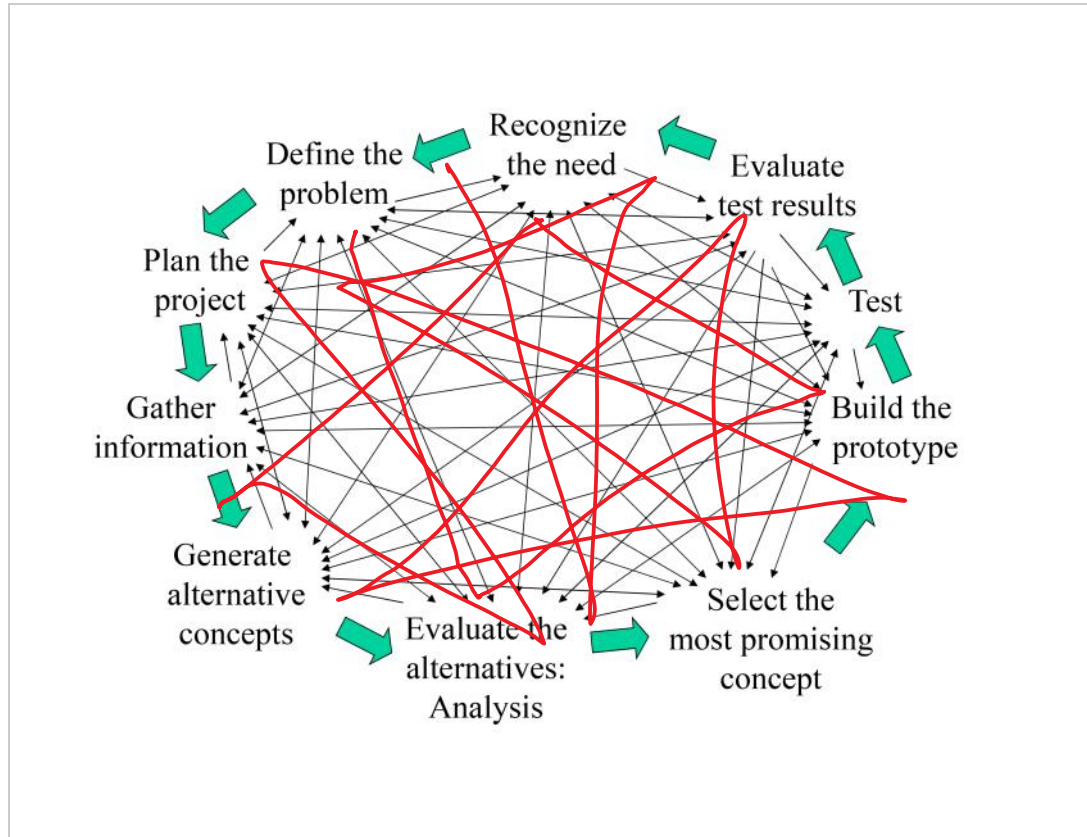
Recognize the need

Define the problem

Evaluate test results

Plan the project

Test

Gather information

Build the prototype

Generate alternative concepts

Evaluate the alternatives: Analysis

Select the most promising concept